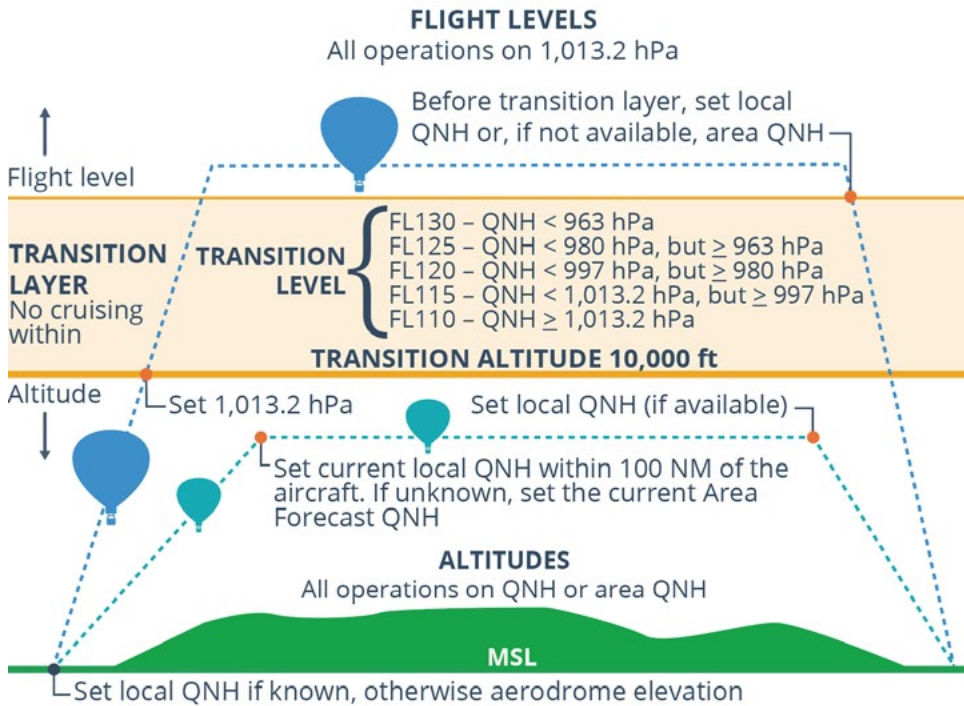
FLIGHT LEVELS
All operations on 1,013.2 hPa

Before transition layer, set local QNH or, if not available, area QNH

Flight level

TRANSITION LAYER
No cruising within

TRANSITION LEVEL
FL130 – QNH < 963 hPa
FL125 – QNH < 980 hPa, but $\geq$ 963 hPa
FL120 – QNH < 997 hPa, but $\geq$ 980 hPa
FL115 – QNH < 1,013.2 hPa, but $\geq$ 997 hPa
FL110 – QNH $\geq$ 1,013.2 hPa

TRANSITION ALTITUDE 10,000 ft

Altitude

Set 1,013.2 hPa

Set local QNH (if available)

Set current local QNH within 100 NM of the aircraft. If unknown, set the current Area Forecast QNH

ALTITUDES
All operations on QNH or area QNH

MSL

Set local QNH if known, otherwise aerodrome elevation